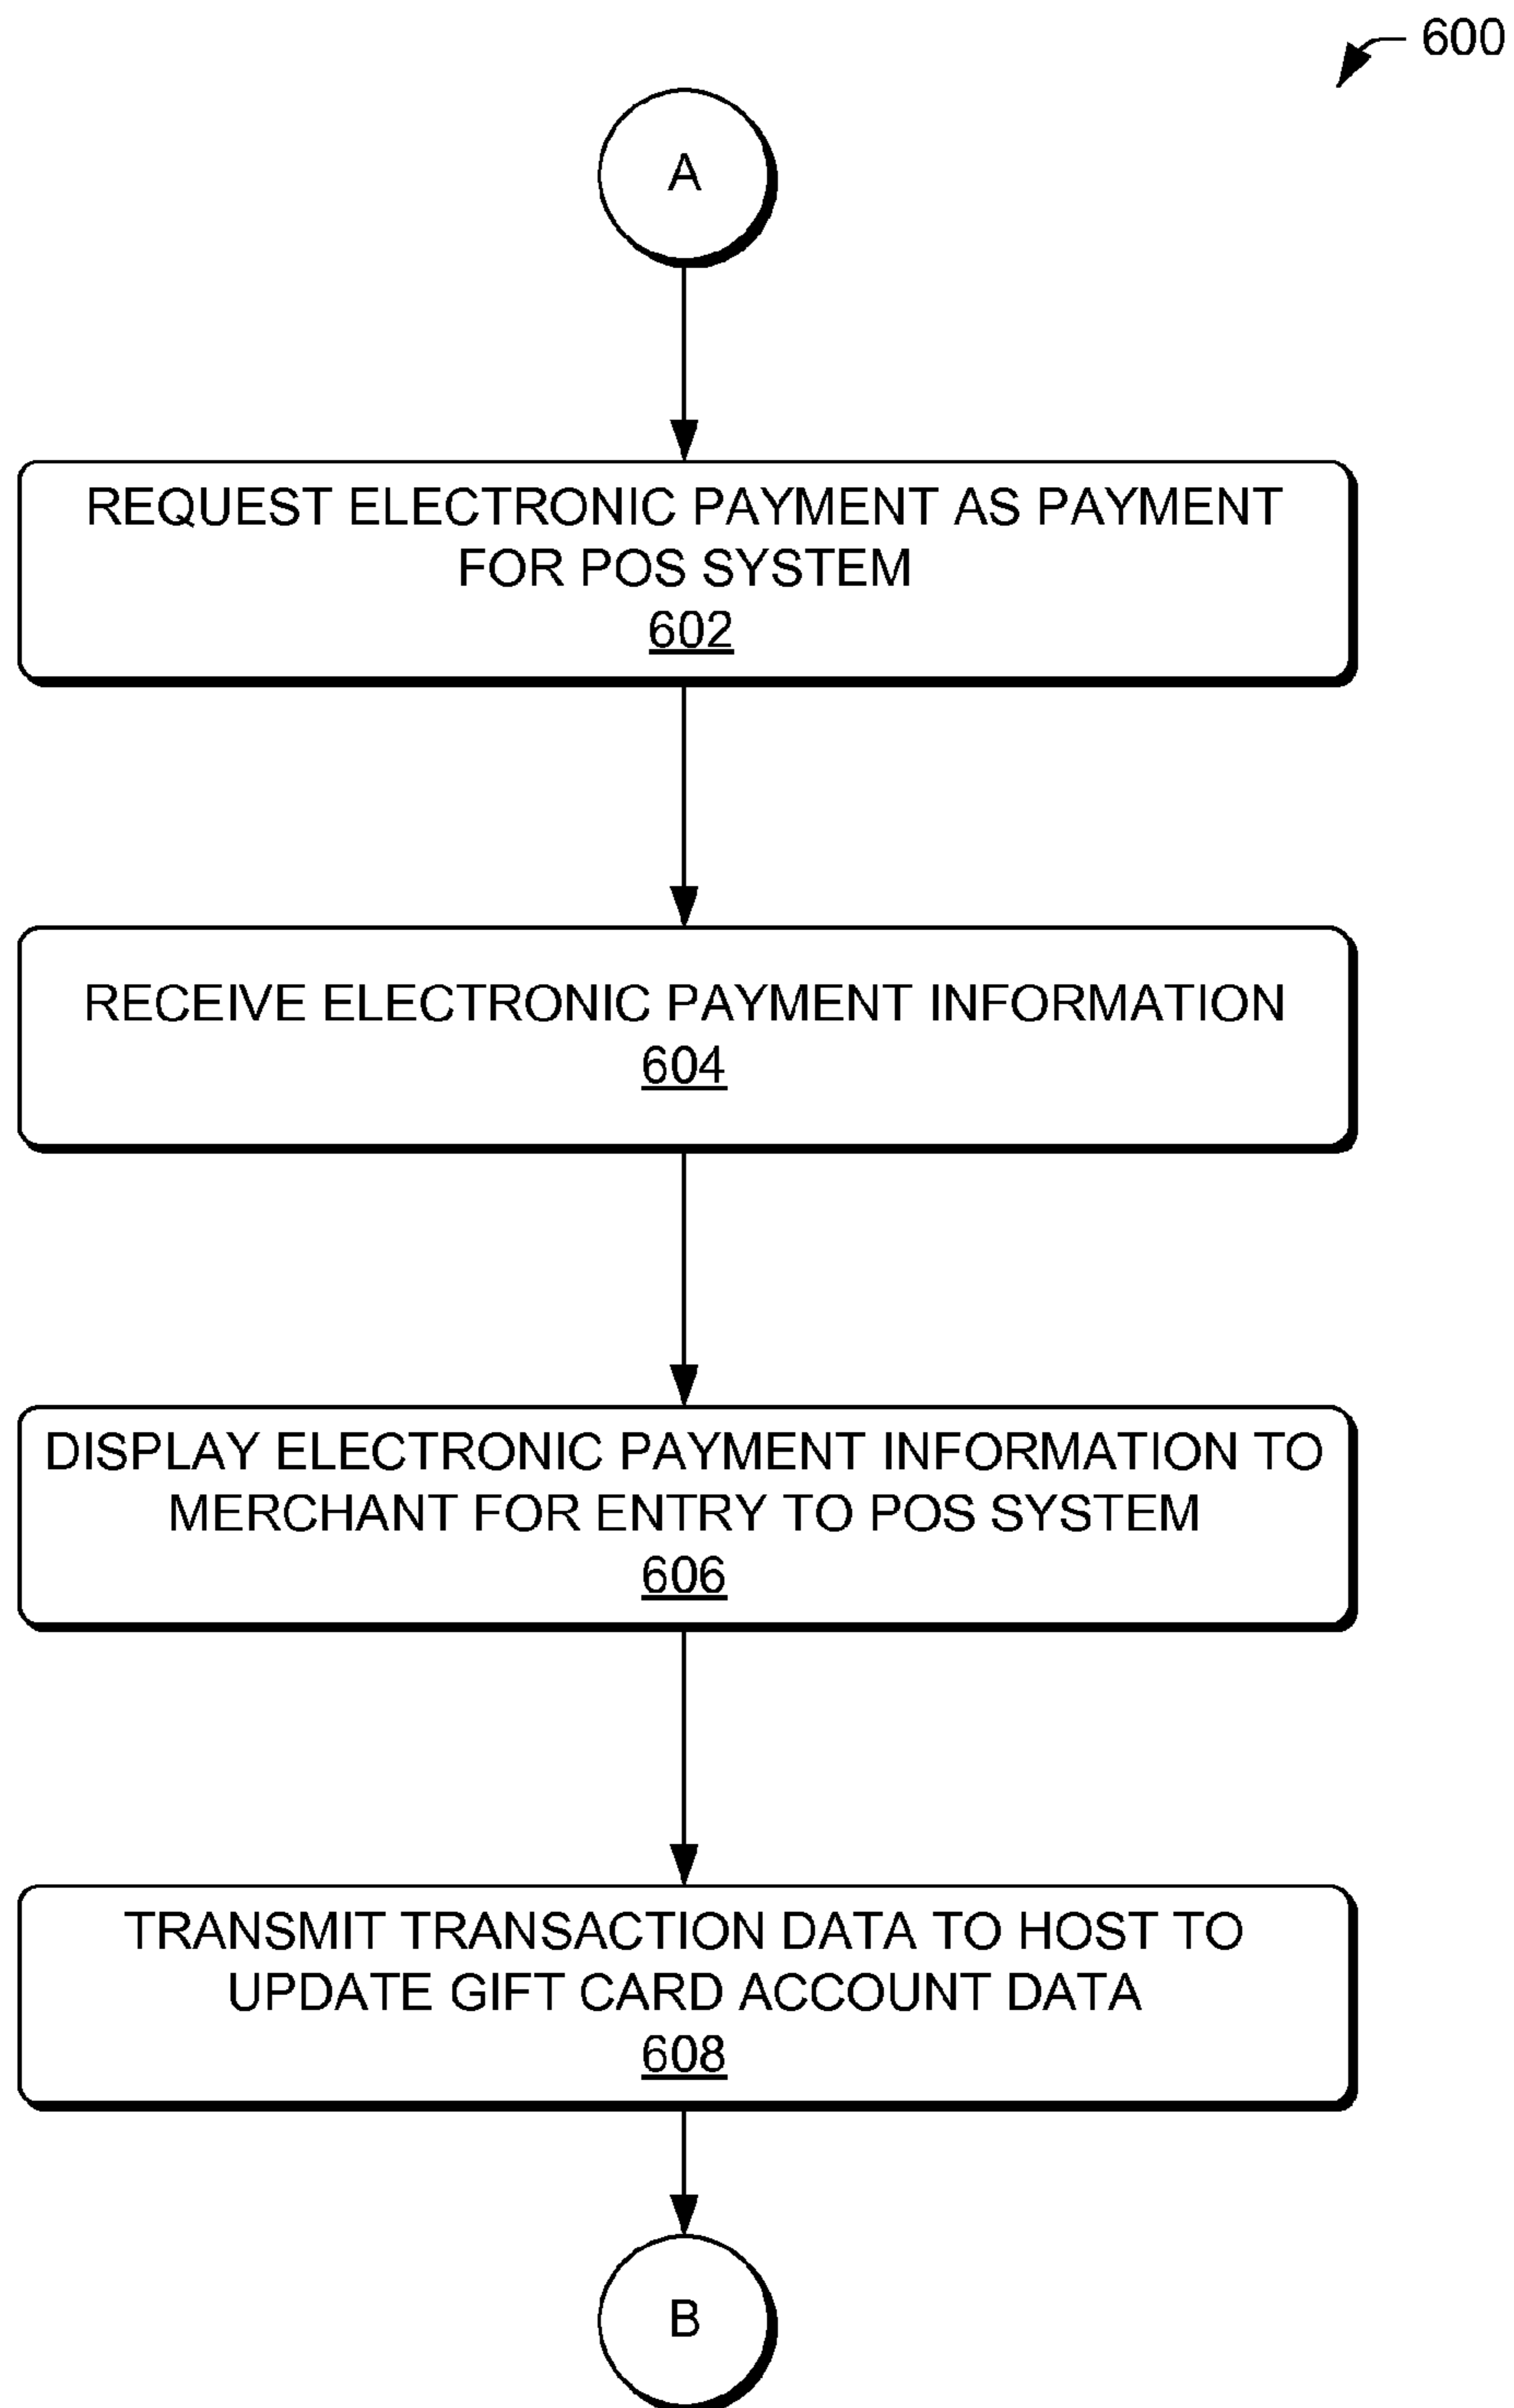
600

A

REQUEST ELECTRONIC PAYMENT AS PAYMENT FOR POS SYSTEM
602

RECEIVE ELECTRONIC PAYMENT INFORMATION
604

DISPLAY ELECTRONIC PAYMENT INFORMATION TO MERCHANT FOR ENTRY TO POS SYSTEM
606

TRANSMIT TRANSACTION DATA TO HOST TO UPDATE GIFT CARD ACCOUNT DATA
608

B